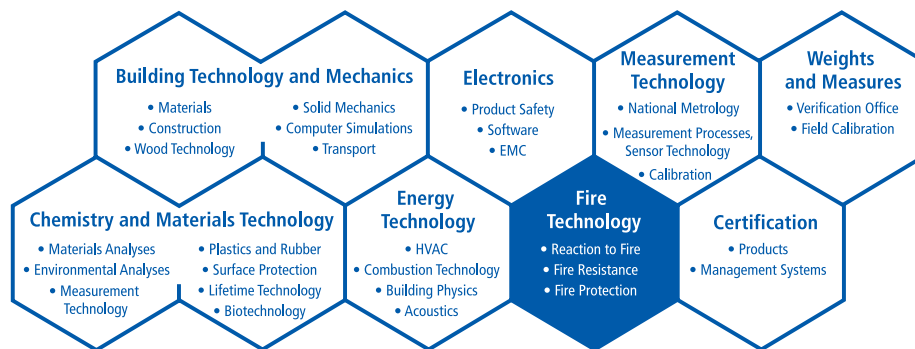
Building Technology and Mechanics
• Materials
• Construction
• Wood Technology
• Solid Mechanics
• Computer Simulations
• Transport

Electronics
• Product Safety
• Software
• EMC

Measurement Technology
• National Metrology
• Measurement Processes, Sensor Technology
• Calibration

Weights and Measures
• Verification Office
• Field Calibration

Chemistry and Materials Technology
• Materials Analyses
• Environmental Analyses
• Measurement Technology
• Plastics and Rubber
• Surface Protection
• Lifetime Technology
• Biotechnology

Energy Technology
• HVAC
• Combustion Technology
• Building Physics
• Acoustics

Fire Technology
• Reaction to Fire
• Fire Resistance
• Fire Protection

Certification
• Products
• Management Systems